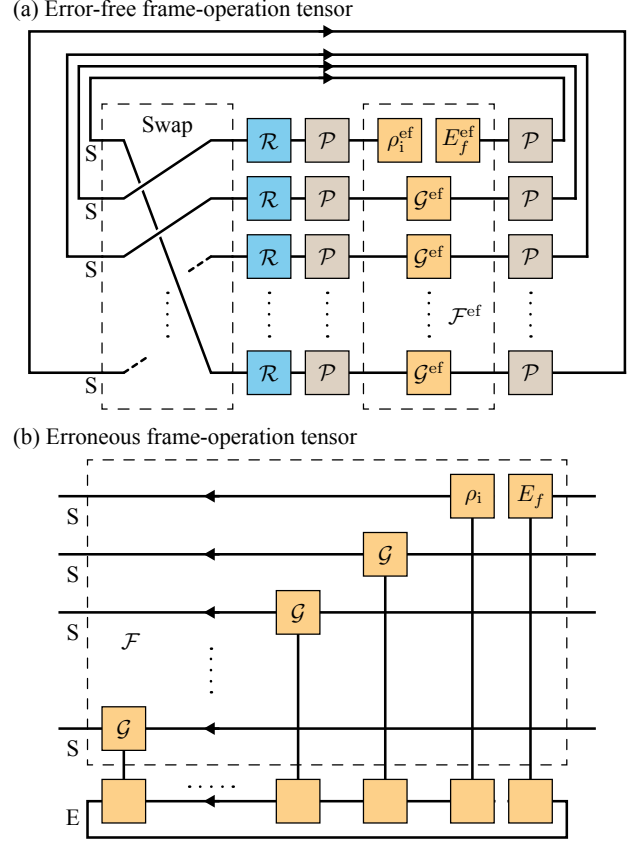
(a) Error-free frame-operation tensor

Swap

S

S

S

S

$\mathcal{R}$ $\mathcal{P}$ $\rho_{\mathrm{i}}^{\mathrm{ef}}$ $E_f^{\mathrm{ef}}$ $\mathcal{P}$

$\mathcal{R}$ $\mathcal{P}$ $\mathcal{G}^{\mathrm{ef}}$ $\mathcal{P}$

$\mathcal{R}$ $\mathcal{P}$ $\mathcal{G}^{\mathrm{ef}}$ $\mathcal{P}$

$\mathcal{F}^{\mathrm{ef}}$

$\mathcal{R}$ $\mathcal{P}$ $\mathcal{G}^{\mathrm{ef}}$ $\mathcal{P}$

(b) Erroneous frame-operation tensor

S

S

S

S

E

$\rho_{\mathrm{i}}$ $E_f$

$\mathcal{G}$

$\mathcal{G}$

$\mathcal{F}$

$\mathcal{G}$